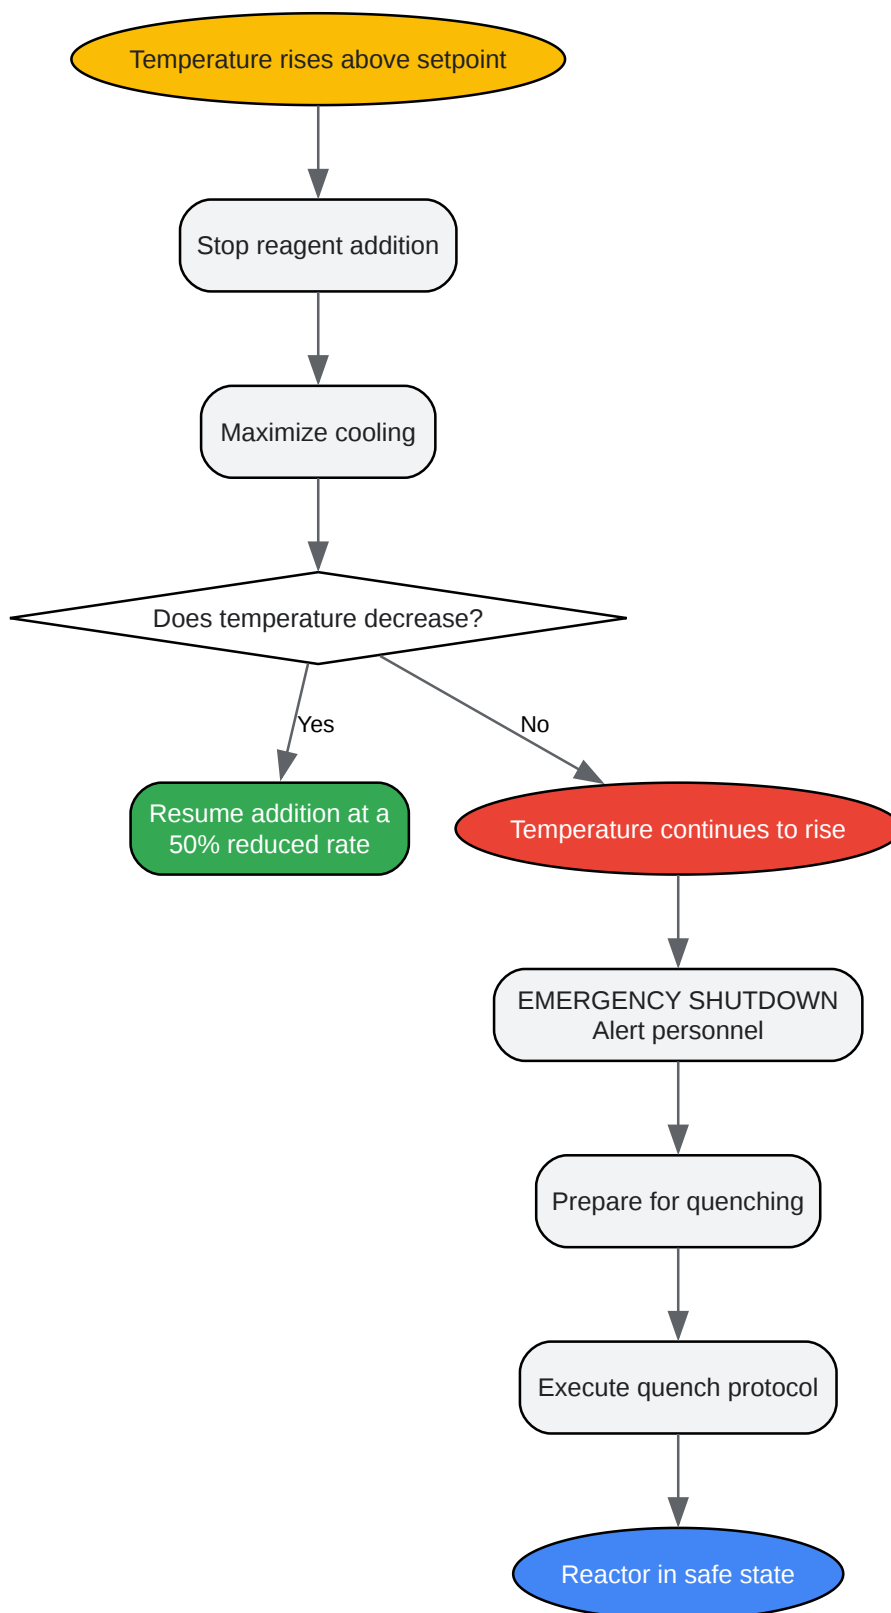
Temperature rises above setpoint

Stop reagent addition

Maximize cooling

Does temperature decrease?

Yes

No

Resume addition at a 50% reduced rate

Temperature continues to rise

EMERGENCY SHUTDOWN
Alert personnel

Prepare for quenching

Execute quench protocol

Reactor in safe state